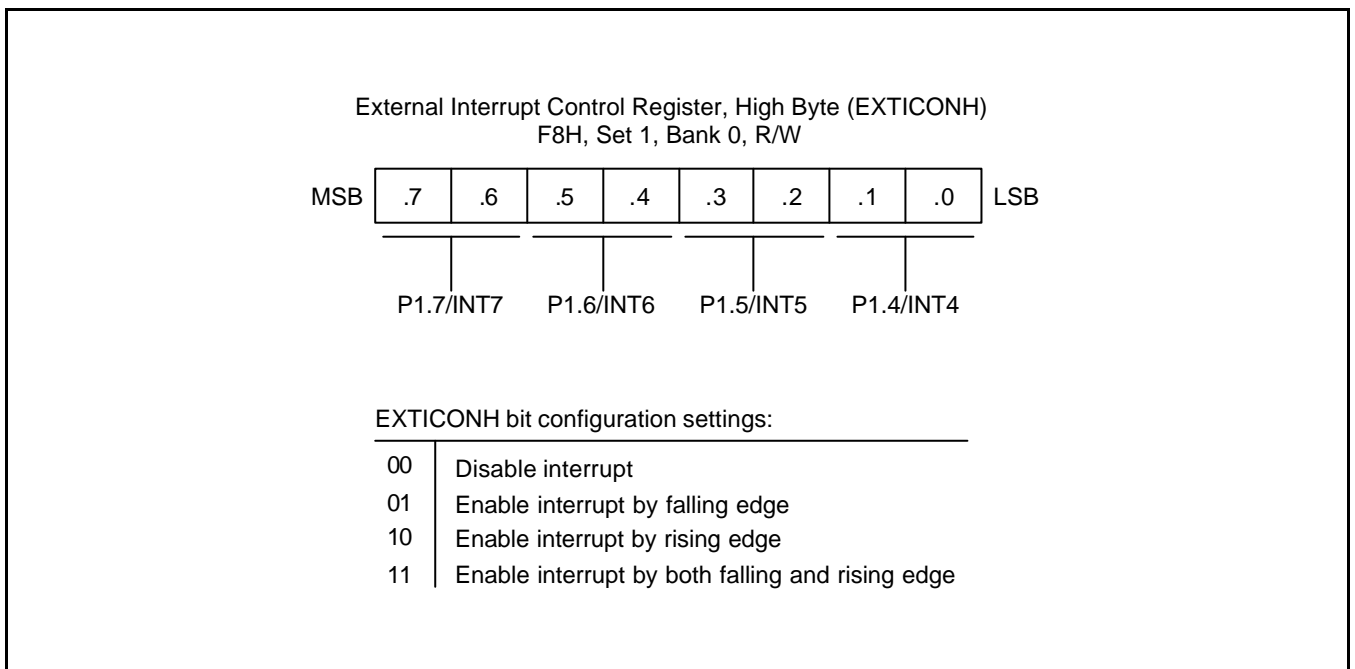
External Interrupt Control Register, High Byte (EXTICONH)
F8H, Set 1, Bank 0, R/W

| MSB | .7 | .6 | .5 | .4 | .3 | .2 | .1 | .0 | LSB |
|---|---|---|---|---|---|---|---|---|---|

P1.7/INT7 P1.6/INT6 P1.5/INT5 P1.4/INT4

EXTICONH bit configuration settings:

| | |
|---|---|
| 00 | Disable interrupt |
| 01 | Enable interrupt by falling edge |
| 10 | Enable interrupt by rising edge |
| 11 | Enable interrupt by both falling and rising edge |